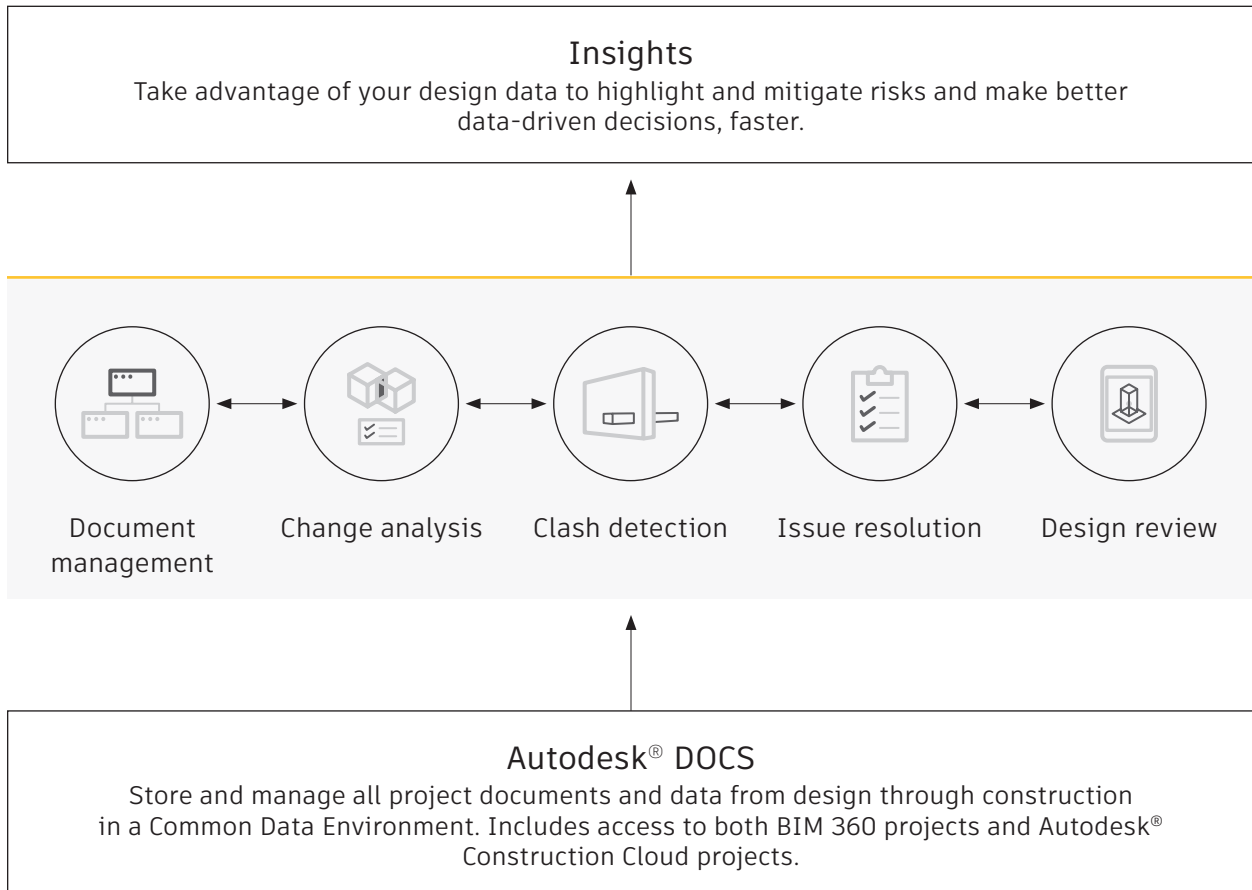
Insights
Take advantage of your design data to highlight and mitigate risks and make better data-driven decisions, faster.

Document management

Change analysis

Clash detection

Issue resolution

Design review

Autodesk® DOCS
Store and manage all project documents and data from design through construction in a Common Data Environment. Includes access to both BIM 360 projects and Autodesk® Construction Cloud projects.